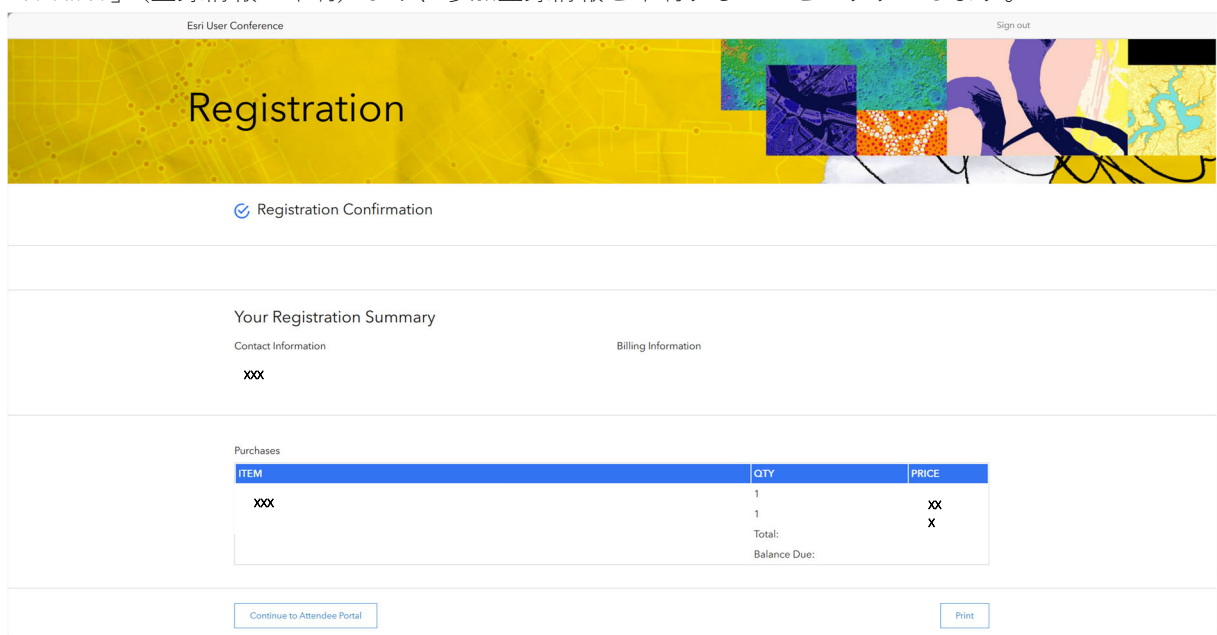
Esri User Conference

Sign out

Registration

Registration Confirmation

Your Registration Summary

Contact Information

Billing Information

XXX

Purchases

| ITEM | QTY | PRICE |
|---|---|---|
| XXX | 1<br>1<br>Total:<br>Balance Due: | XX<br>X |

Continue to Attendee Portal

Print